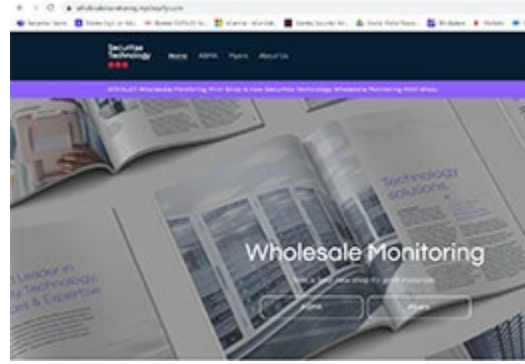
Securitas Technology

Home ARPM Flyers About Us

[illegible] Wholesale Monitoring Print Shop is now Securitas Technology Wholesale Monitoring Print Shop.

Technology solutions

Leader in Technology & Expertise

Wholesale Monitoring

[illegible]

ARPM

Flyers